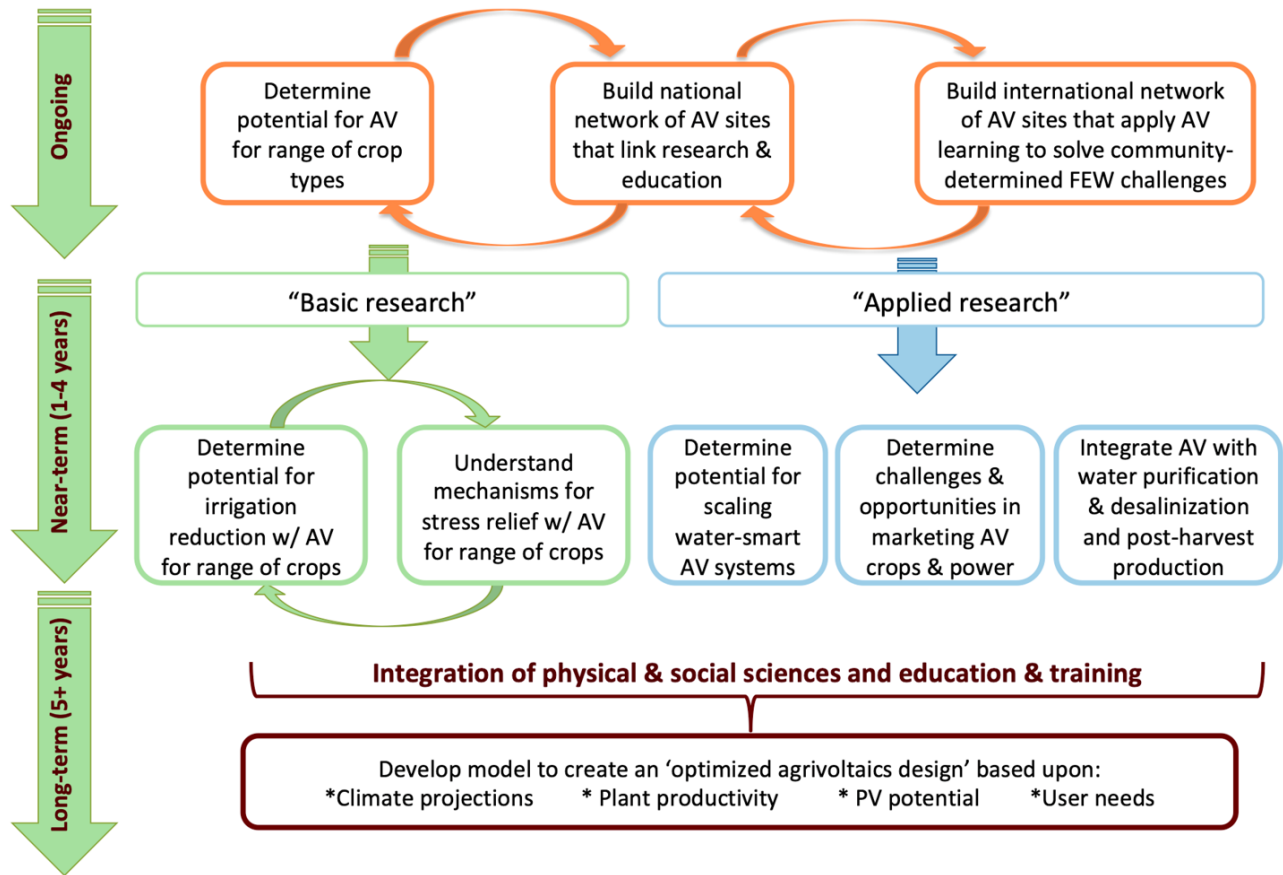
Ongoing

Determine potential for AV for range of crop types

Build national network of AV sites that link research & education

Build international network of AV sites that apply AV learning to solve community-determined FEW challenges

Near-term (1-4 years)

"Basic research"

"Applied research"

Determine potential for irrigation reduction w/ AV for range of crops

Understand mechanisms for stress relief w/ AV for range of crops

Determine potential for scaling water-smart AV systems

Determine challenges & opportunities in marketing AV crops & power

Integrate AV with water purification & desalinization and post-harvest production

Long-term (5+ years)

Integration of physical & social sciences and education & training

Develop model to create an 'optimized agrivoltaics design' based upon:
*Climate projections * Plant productivity * PV potential *User needs